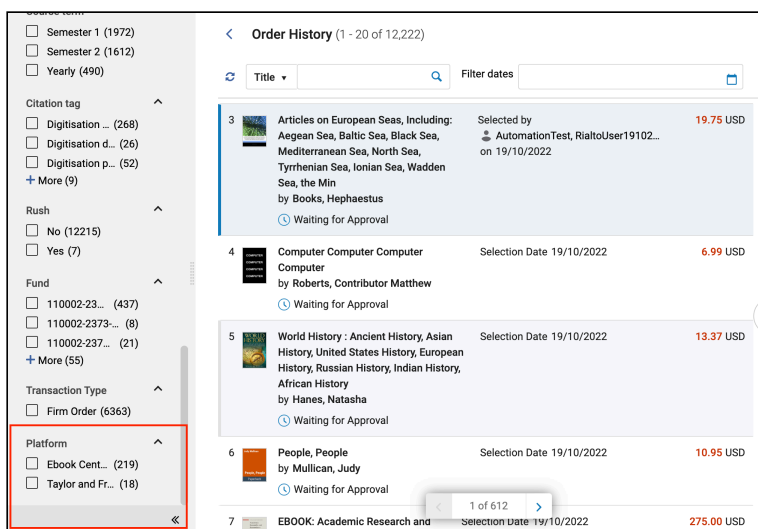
Semester 1 (1972)
Semester 2 (1612)
Yearly (490)

Citation tag
Digitisation ... (268)
Digitisation d... (26)
Digitisation p... (52)
+ More (9)

Rush
No (12215)
Yes (7)

Fund
110002-23... (437)
110002-2373-... (8)
110002-237... (21)
+ More (55)

Transaction Type
Firm Order (6363)

Platform
Ebook Cent... (219)
Taylor and Fr... (18)

«

Order History (1 - 20 of 12,222)

Title ▾
Filter dates

3 Articles on European Seas, Including: Aegean Sea, Baltic Sea, Black Sea, Mediterranean Sea, North Sea, Tyrrhenian Sea, Ionian Sea, Wadden Sea, the Min
by Books, Hephaestus
Waiting for Approval
Selected by AutomationTest, RialtoUser19102... on 19/10/2022
19.75 USD

4 Computer Computer Computer Computer
by Roberts, Contributor Matthew
Waiting for Approval
Selection Date 19/10/2022
6.99 USD

5 World History : Ancient History, Asian History, United States History, European History, Russian History, Indian History, African History
by Hanes, Natasha
Waiting for Approval
Selection Date 19/10/2022
13.37 USD

6 People, People
by Mullican, Judy
Waiting for Approval
Selection Date 19/10/2022
10.95 USD

7 EBOOK: Academic Research and
Selection Date 19/10/2022
275.00 USD

1 of 612